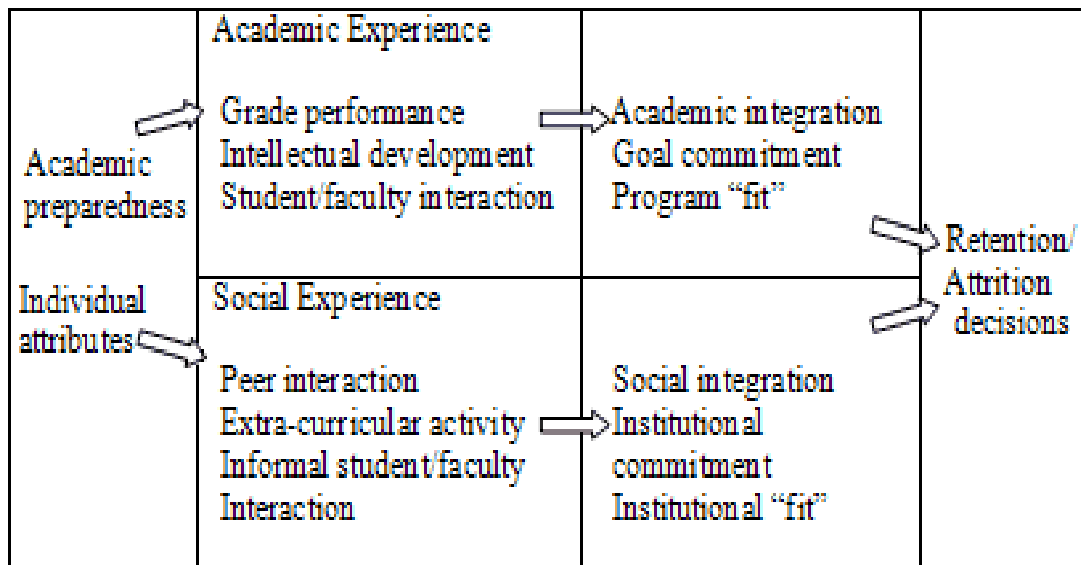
Academic preparedness

Individual attributes

Academic Experience

Grade performance
Intellectual development
Student/faculty interaction

Social Experience

Peer interaction
Extra-curricular activity
Informal student/faculty
Interaction

Academic integration
Goal commitment
Program "fit"

Social integration
Institutional commitment
Institutional "fit"

Retention/ Attrition decisions